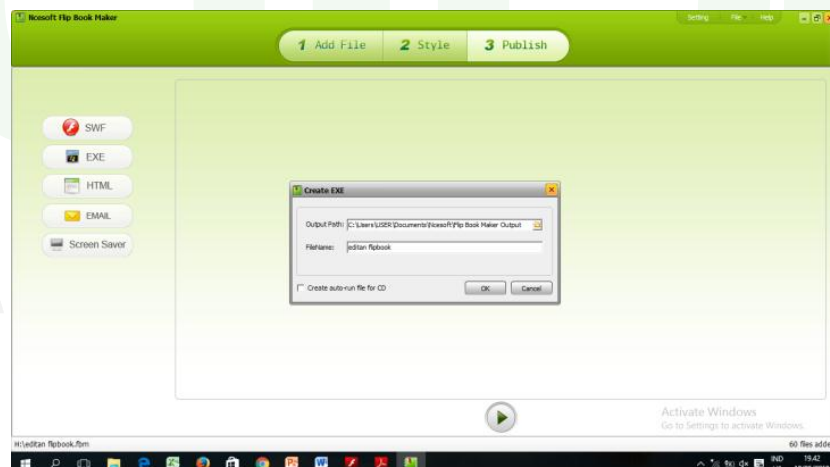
Kvisoft Flip Book Maker

Setting File Help

1 Add File 2 Style 3 Publish

SWF
EXE
HTML
EMAIL
Screen Saver

Create EXE

Output Path: C:\Users\USER\Documents\Kvisoft\Flip Book Maker Output

FileName: editan flipbook

Create auto-run file for CD

OK Cancel

Activate Windows
Go to Settings to activate Windows.

H:\editan flipbook.fbm

60 files adde

IND
19.42